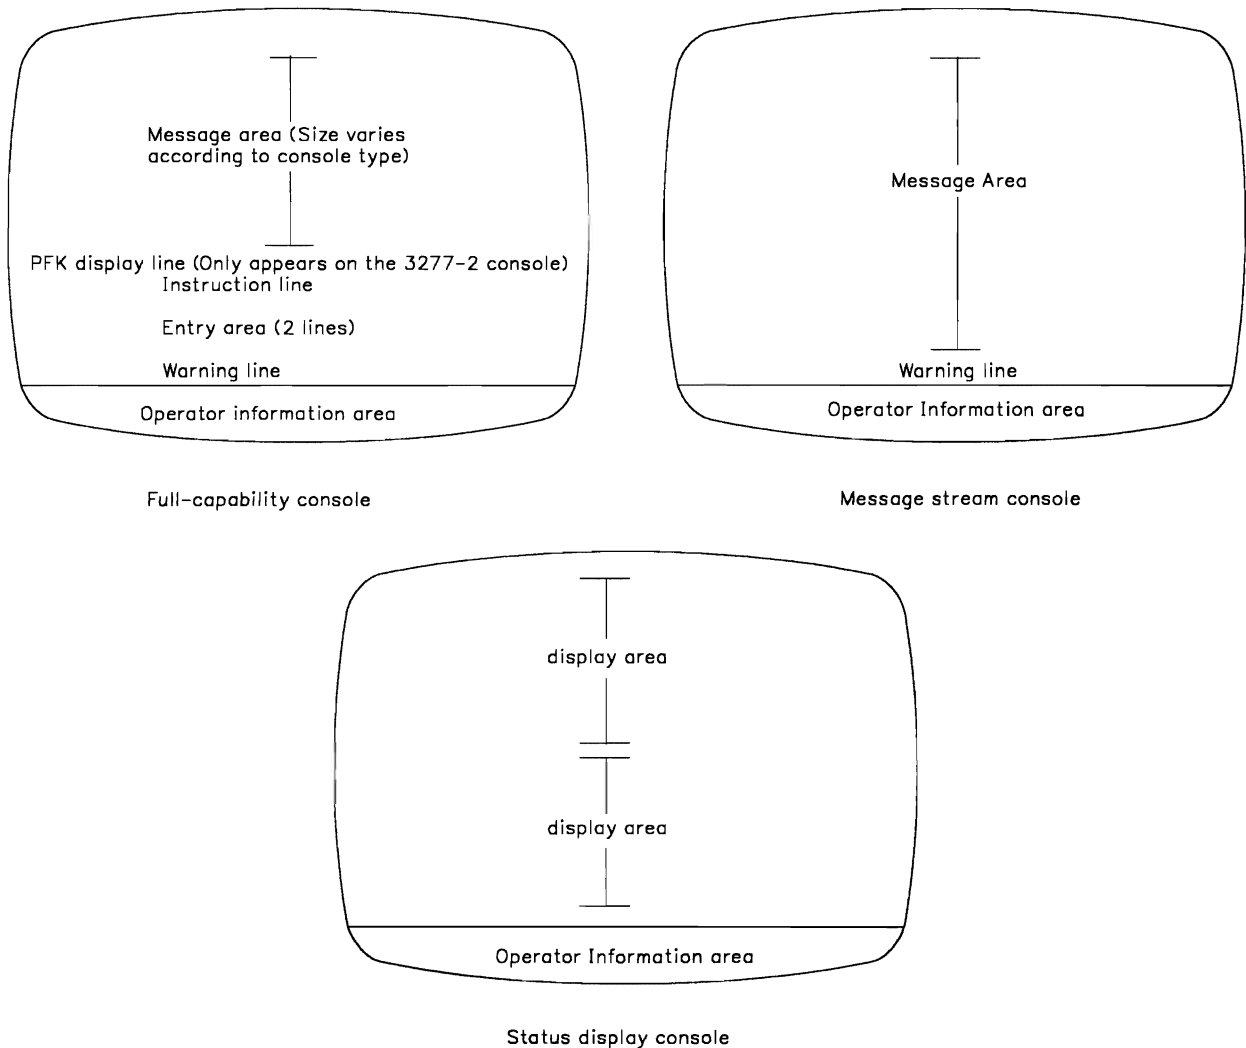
Message area (Size varies according to console type)

PFK display line (Only appears on the 3277-2 console)
Instruction line

Entry area (2 lines)

Warning line

Operator information area

Full-capability console

Message Area

Warning line

Operator Information area

Message stream console

display area

display area

Operator Information area

Status display console